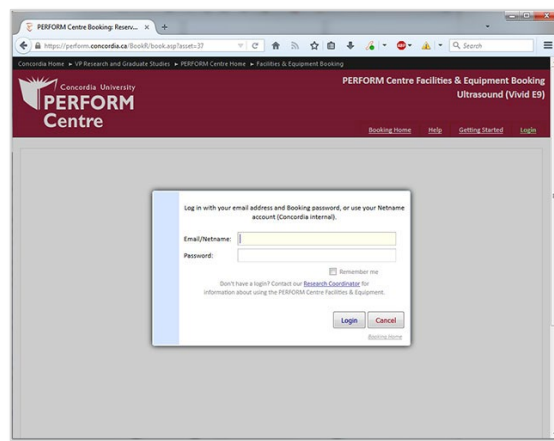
PERFORM Centre Booking: Reserv... ×

https://perform.concordia.ca/BookIt/book.asp?asset=37

Search

Concordia Home ► VP Research and Graduate Studies ► PERFORM Centre Home ► Facilities & Equipment Booking

Concordia University
PERFORM
Centre

PERFORM Centre Facilities & Equipment Booking
Ultrasound (Vivid E9)

Booking Home Help Getting Started Login

Log in with your email address and Booking password, or use your Netname account (Concordia internal).

Email/Netname:

Password:

Remember me

Don't have a login? Contact our Research Coordinator for information about using the PERFORM Centre Facilities & Equipment.

Login Cancel

Booking Home